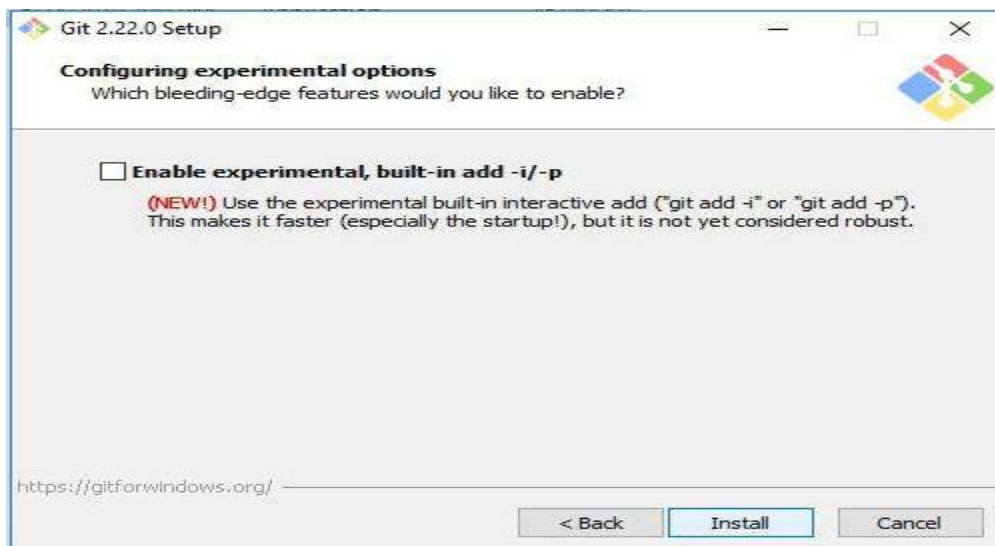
Git 2.22.0 Setup

Configuring experimental options
Which bleeding-edge features would you like to enable?

Enable experimental, built-in add -i/-p

(NEW!) Use the experimental built-in interactive add ("git add -i" or "git add -p"). This makes it faster (especially the startup!), but it is not yet considered robust.

https://gitforwindows.org/

< Back | Install | Cancel